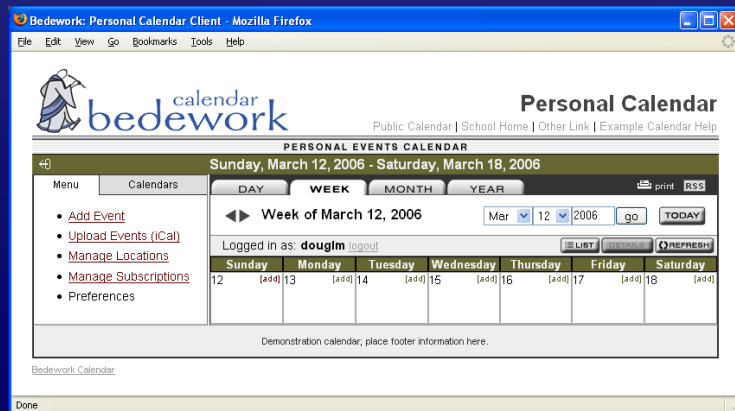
Bedework: Personal Calendar Client - Mozilla Firefox

File Edit View Go Bookmarks Tools Help

calendar
bedework

Personal Calendar

Public Calendar | School Home | Other Link | Example Calendar Help

PERSONAL EVENTS CALENDAR

Sunday, March 12, 2006 - Saturday, March 18, 2006

Menu | Calendars

- Add Event
- Upload Events (iCal)
- Manage Locations
- Manage Subscriptions
- Preferences

DAY | WEEK | MONTH | YEAR

print RSS

Week of March 12, 2006

Mar 12 2006 go TODAY

Logged in as: douglm logout

LIST DETAILS REFRESH

| Sunday | Monday | Tuesday | Wednesday | Thursday | Friday | Saturday |
|---|---|---|---|---|---|---|
| 12 [add] | 13 [add] | 14 [add] | 15 [add] | 16 [add] | 17 [add] | 18 [add] |

Demonstration calendar; place footer information here.

Bedework Calendar

Done